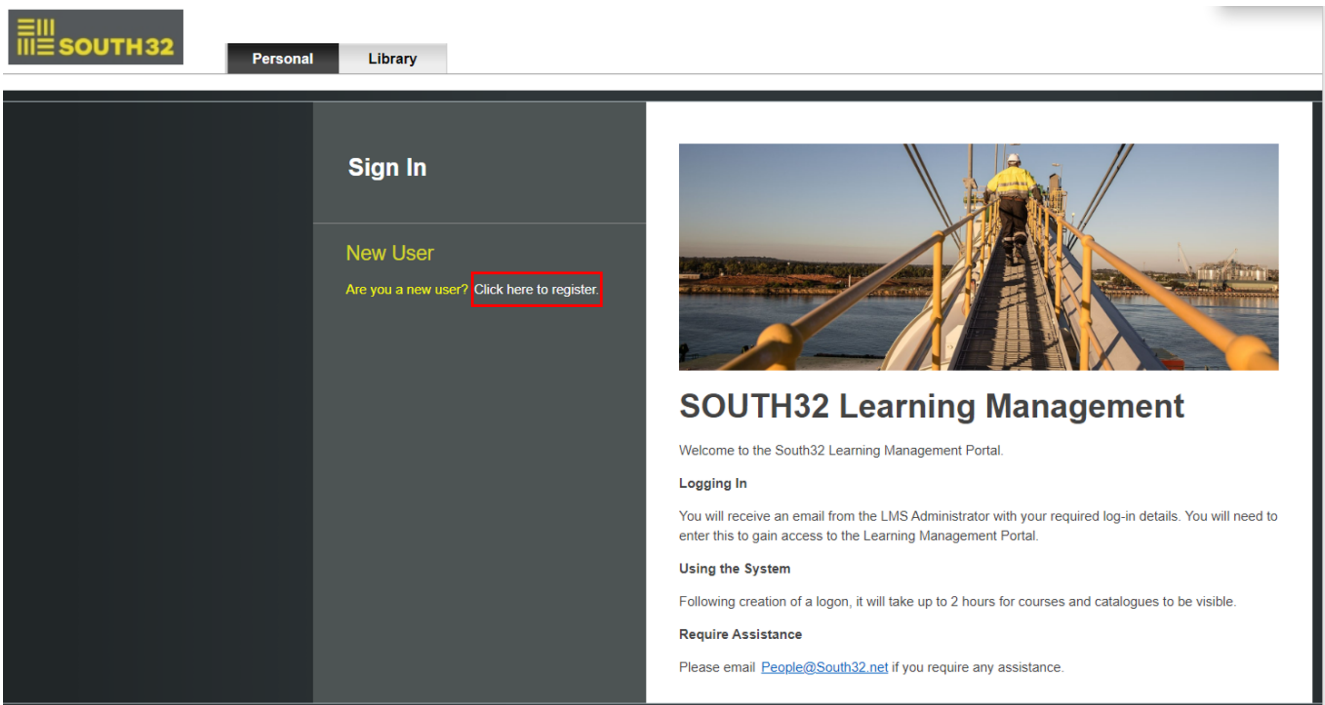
SOUTH32

Personal

Library

Sign In

New User

Are you a new user? Click here to register.

SOUTH32 Learning Management

Welcome to the South32 Learning Management Portal.

Logging In

You will receive an email from the LMS Administrator with your required log-in details. You will need to enter this to gain access to the Learning Management Portal.

Using the System

Following creation of a logon, it will take up to 2 hours for courses and catalogues to be visible.

Require Assistance

Please email People@South32.net if you require any assistance.